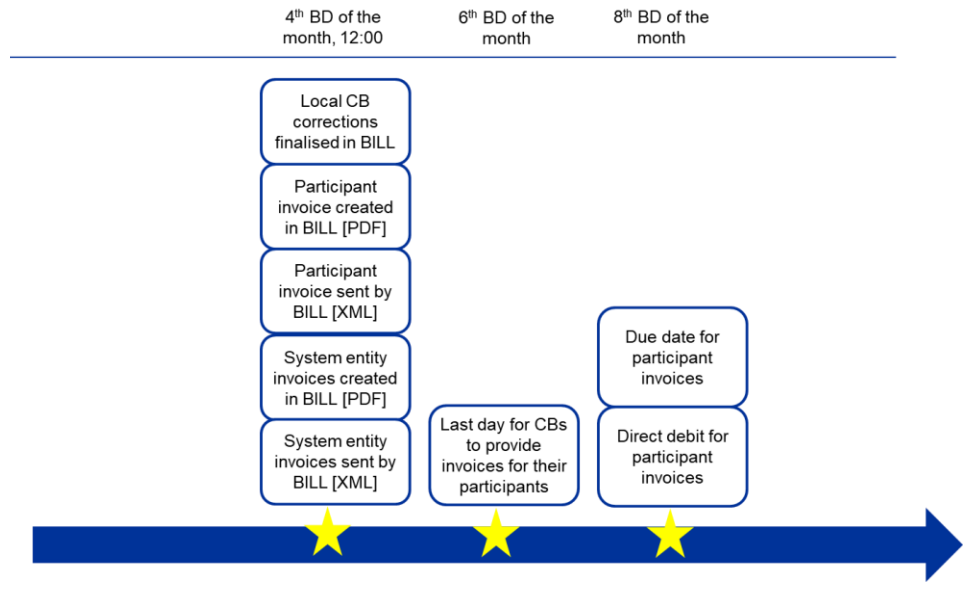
$4^{th}$ BD of the month, 12:00

$6^{th}$ BD of the month

$8^{th}$ BD of the month

Local CB corrections finalised in BILL

Participant invoice created in BILL [PDF]

Participant invoice sent by BILL [XML]

System entity invoices created in BILL [PDF]

System entity invoices sent by BILL [XML]

Last day for CBs to provide invoices for their participants

Due date for participant invoices

Direct debit for participant invoices